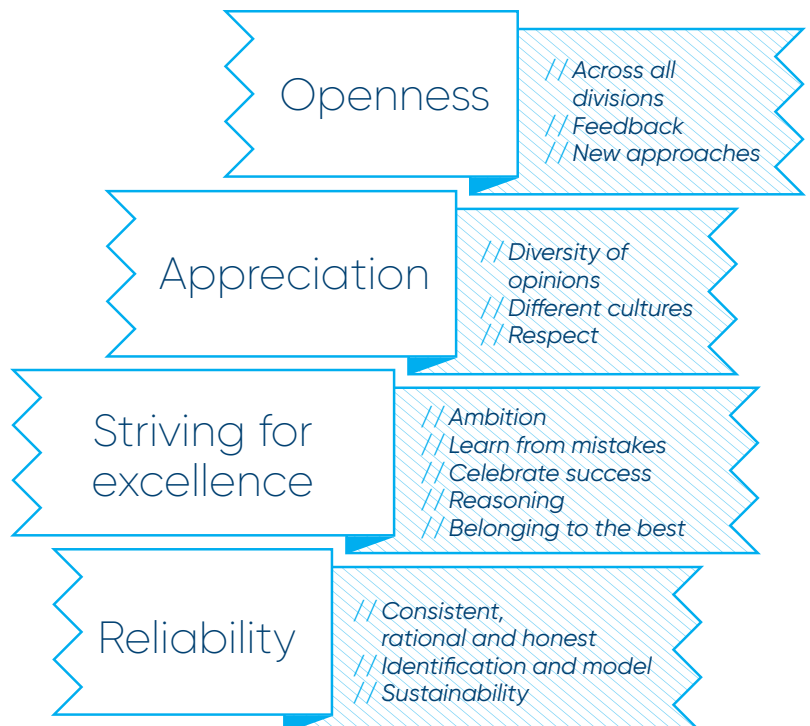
Openness

// Across all divisions
// Feedback
// New approaches

Appreciation

// Diversity of opinions
// Different cultures
// Respect

Striving for excellence

// Ambition
// Learn from mistakes
// Celebrate success
// Reasoning
// Belonging to the best

Reliability

// Consistent, rational and honest
// Identification and model
// Sustainability